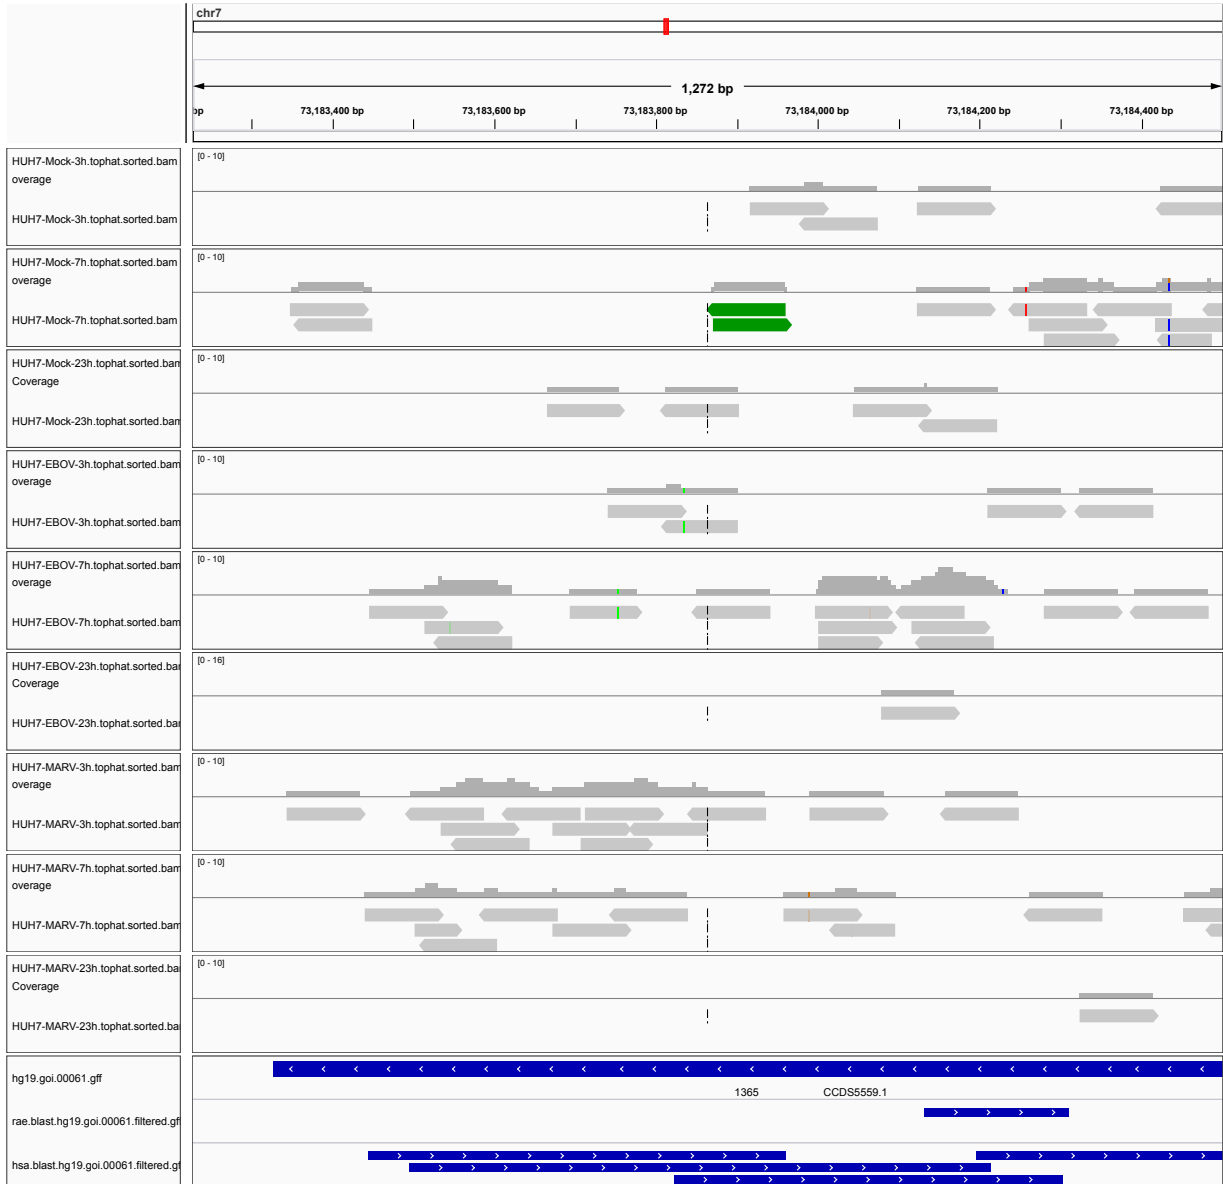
chr7

1,272 bp

bp 73,183,400 bp 73,183,600 bp 73,183,800 bp 73,184,000 bp 73,184,200 bp 73,184,400 bp

HUH7-Mock-3h.tophat.sorted.bam overage
[0 - 10]
HUH7-Mock-3h.tophat.sorted.bam

HUH7-Mock-7h.tophat.sorted.bam overage
[0 - 10]
HUH7-Mock-7h.tophat.sorted.bam

HUH7-Mock-23h.tophat.sorted.bam Coverage
[0 - 10]
HUH7-Mock-23h.tophat.sorted.bam

HUH7-EBOV-3h.tophat.sorted.bam overage
[0 - 10]
HUH7-EBOV-3h.tophat.sorted.bam

HUH7-EBOV-7h.tophat.sorted.bam overage
[0 - 10]
HUH7-EBOV-7h.tophat.sorted.bam

HUH7-EBOV-23h.tophat.sorted.ba Coverage
[0 - 16]
HUH7-EBOV-23h.tophat.sorted.ba

HUH7-MARV-3h.tophat.sorted.bam overage
[0 - 10]
HUH7-MARV-3h.tophat.sorted.bam

HUH7-MARV-7h.tophat.sorted.bam overage
[0 - 10]
HUH7-MARV-7h.tophat.sorted.bam

HUH7-MARV-23h.tophat.sorted.ba Coverage
[0 - 10]
HUH7-MARV-23h.tophat.sorted.ba

hg19.goi.00061.gff
1365 CCDS5559.1
rae.blast.hg19.goi.00061.filtered.gf
hsa.blast.hg19.goi.00061.filtered.gf